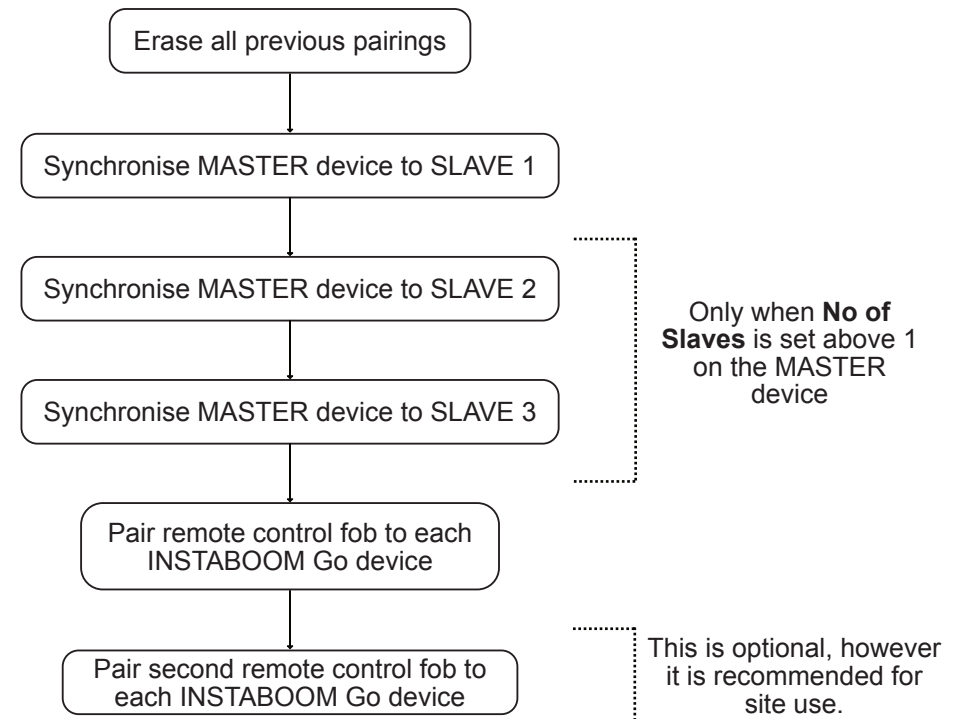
Erase all previous pairings

Synchronise MASTER device to SLAVE 1

Synchronise MASTER device to SLAVE 2

Synchronise MASTER device to SLAVE 3

Only when **No of Slaves** is set above 1 on the MASTER device

Pair remote control fob to each INSTABOOM Go device

Pair second remote control fob to each INSTABOOM Go device

This is optional, however it is recommended for site use.